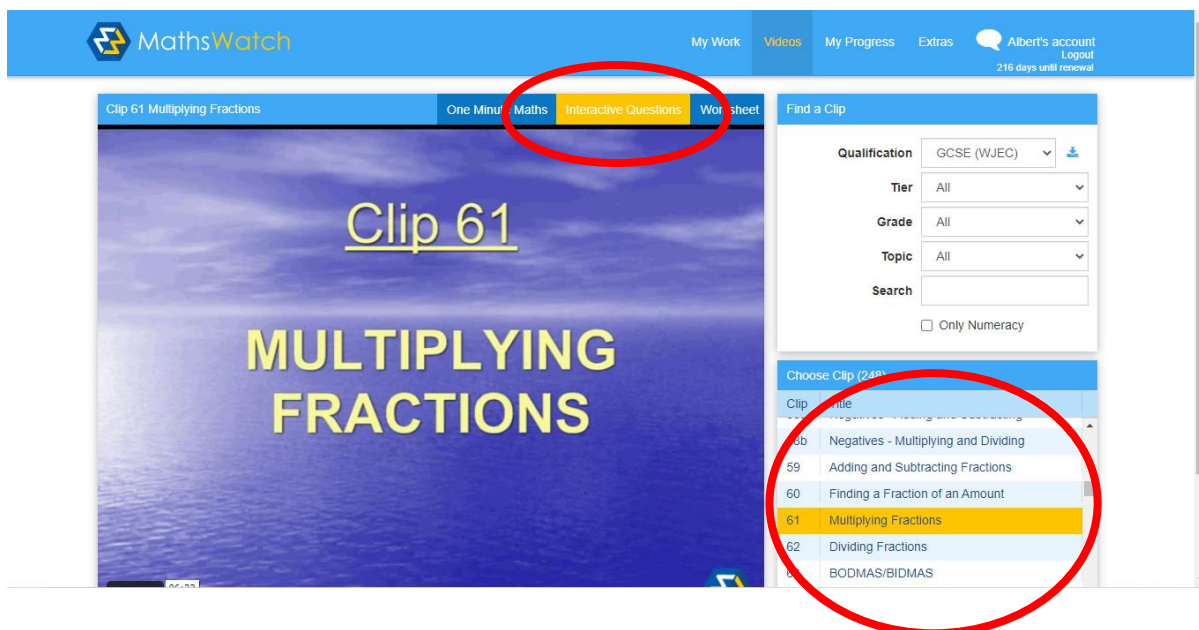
MathsWatch

My Work Videos My Progress Extras Albert's account Logout 216 days until renewal

Clip 61 Multiplying Fractions

One Minu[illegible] Maths Interactive Questions Wo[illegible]sheet

Clip 61

MULTIPLYING FRACTIONS

Find a Clip

Qualification GCSE (WJEC)

Tier All

Grade All

Topic All

Search

Only Numeracy

Choose Clip (24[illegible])

| Clip | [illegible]itle |
|---|---|
| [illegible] | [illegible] |
| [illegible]8b | Negatives - Multiplying and Dividing |
| 59 | Adding and Subtracting Fractions |
| 60 | Finding a Fraction of an Amount |
| 61 | Multiplying Fractions |
| 62 | Dividing Fractions |
| 6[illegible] | BODMAS/BIDMAS |

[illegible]